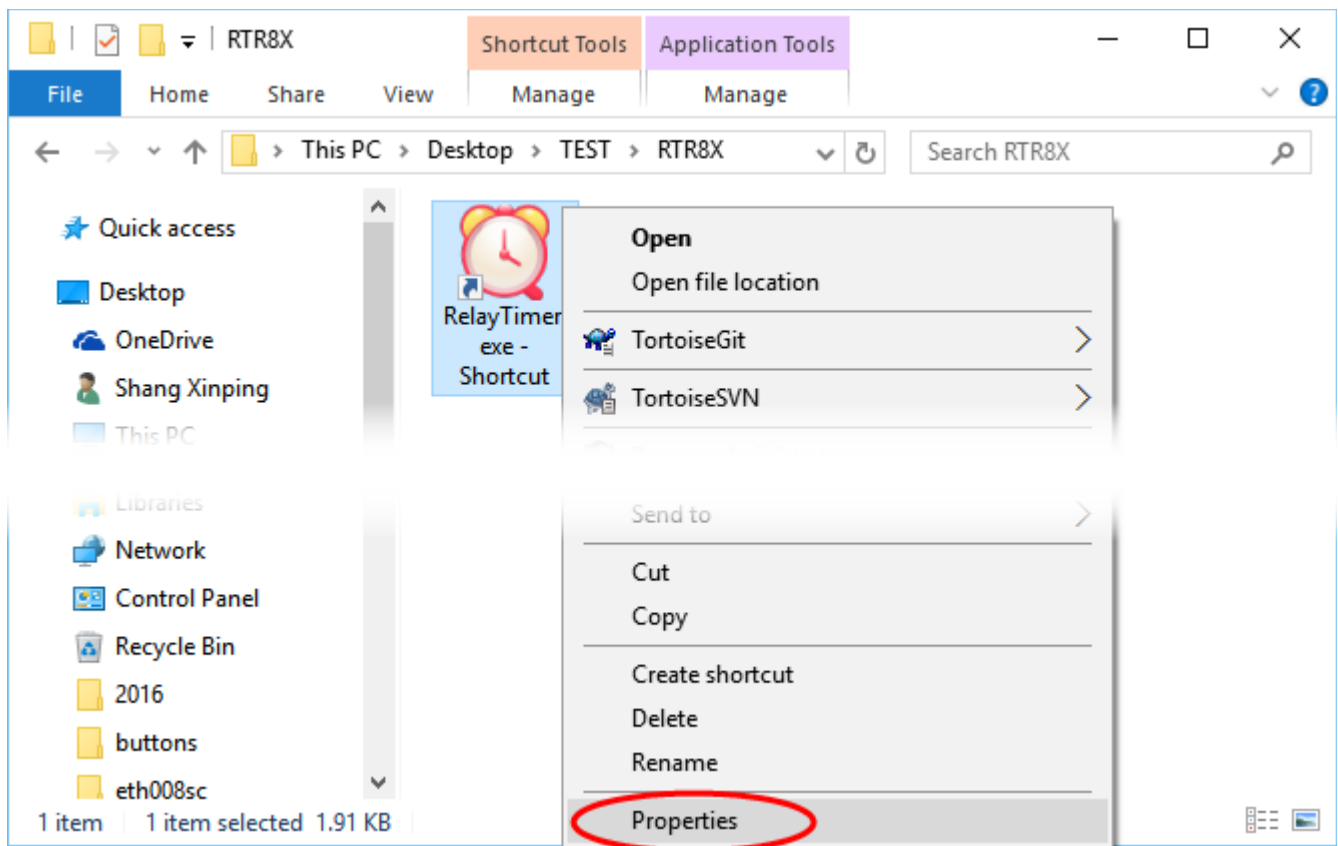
RTR8X

Shortcut Tools

Application Tools

File

Home

Share

View

Manage

Manage

This PC > Desktop > TEST > RTR8X

Search RTR8X

Quick access

Desktop

OneDrive

Shang Xinping

This PC

Libraries

Network

Control Panel

Recycle Bin

2016

buttons

eth008sc

RelayTimer exe - Shortcut

Open

Open file location

TortoiseGit

TortoiseSVN

Send to

Cut

Copy

Create shortcut

Delete

Rename

Properties

1 item 1 item selected 1.91 KB